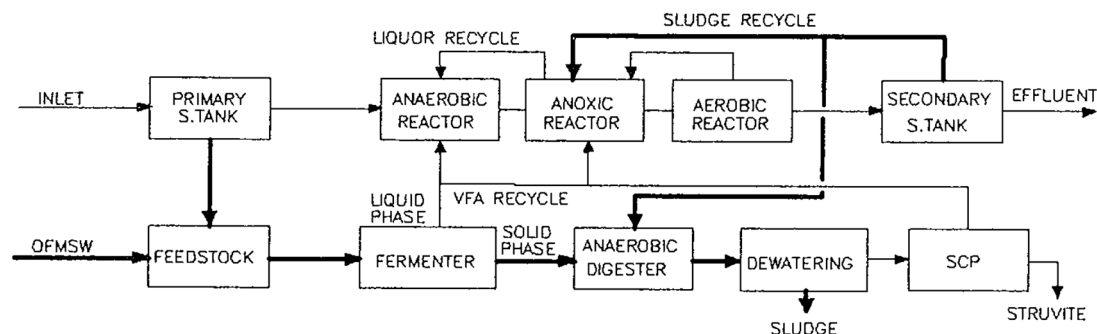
SLUDGE RECYCLE

LIQUOR RECYCLE

INLET

PRIMARY S.TANK

ANAEROBIC REACTOR

ANOXIC REACTOR

AEROBIC REACTOR

SECONDARY S.TANK

EFFLUENT

LIQUID PHASE

VFA RECYCLE

OFMSW

FEEDSTOCK

FERMENTER

SOLID PHASE

ANAEROBIC DIGESTER

DEWATERING

SCP

SLUDGE

STRUVITE